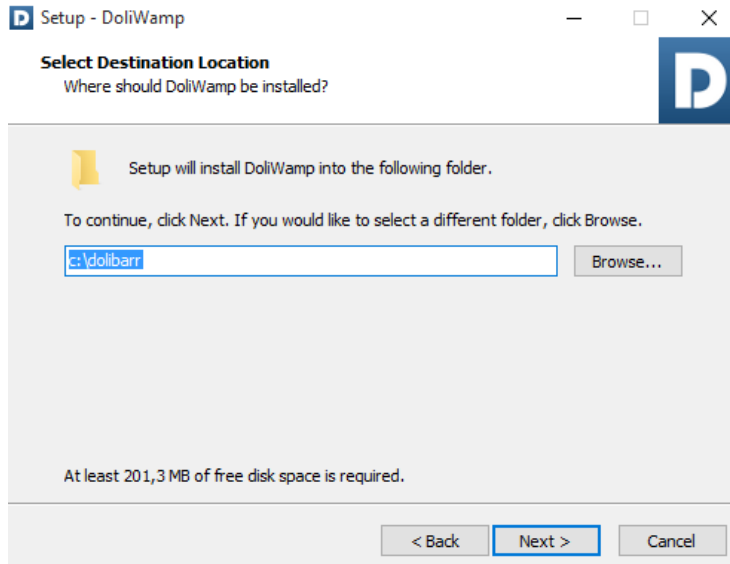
Setup - DoliWamp

Select Destination Location
Where should DoliWamp be installed?

Setup will install DoliWamp into the following folder.

To continue, click Next. If you would like to select a different folder, click Browse.

c:\dolibarr

Browse...

At least 201,3 MB of free disk space is required.

< Back

Next >

Cancel